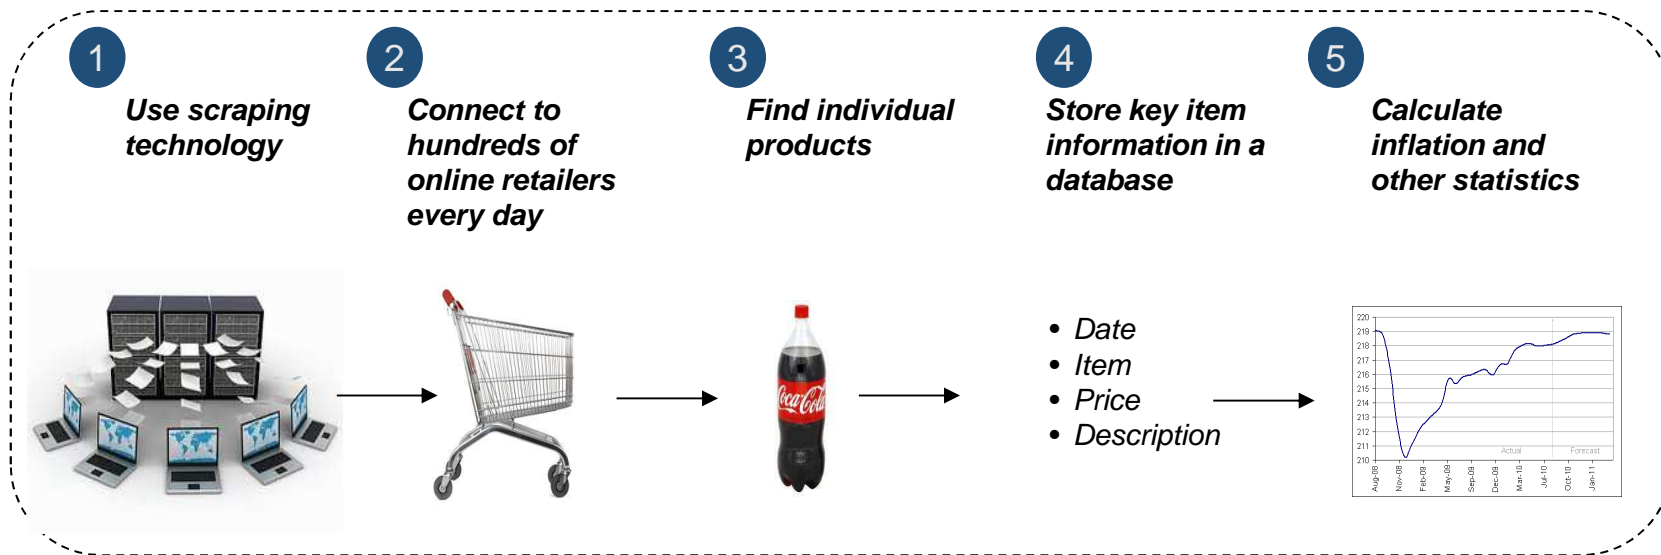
1
Use scraping technology

2
Connect to hundreds of online retailers every day

3
Find individual products

4
Store key item information in a database

5
Calculate inflation and other statistics

Coca-Cola

• Date
• Item
• Price
• Description

220
219
218
217
216
215
214
213
212
211
210
Actual
Forecast
Aug-08
Nov-08
Feb-09
May-09
Sep-09
Dec-09
Mar-10
Jul-10
Oct-10
Jan-11